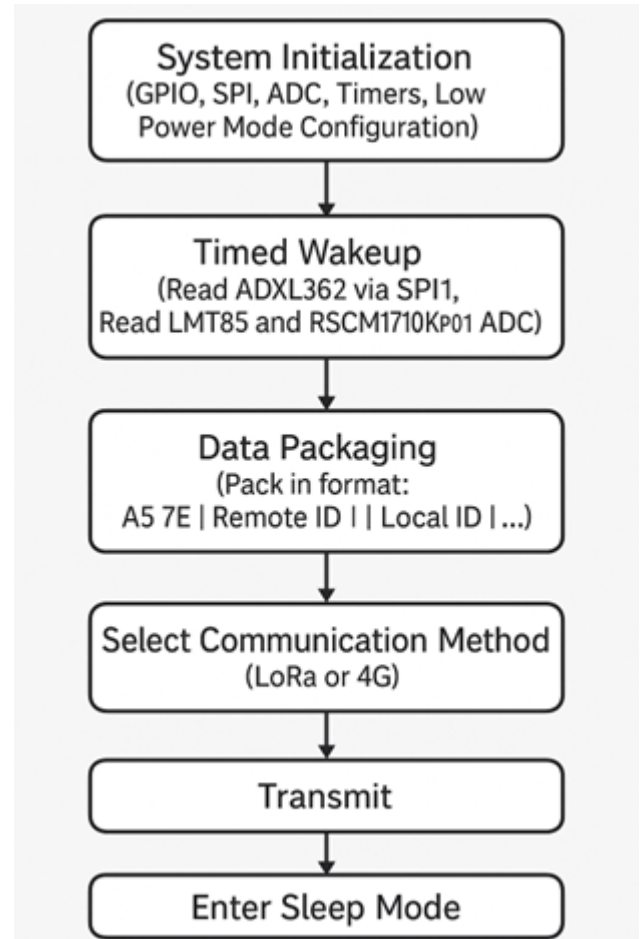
System Initialization
(GPIO, SPI, ADC, Timers, Low Power Mode Configuration)

Timed Wakeup
(Read ADXL362 via SPI1, Read LMT85 and RSCM1710KP01 ADC)

Data Packaging
(Pack in format: A5 7E | Remote ID | | Local ID | ...)

Select Communication Method
(LoRa or 4G)

Transmit

Enter Sleep Mode